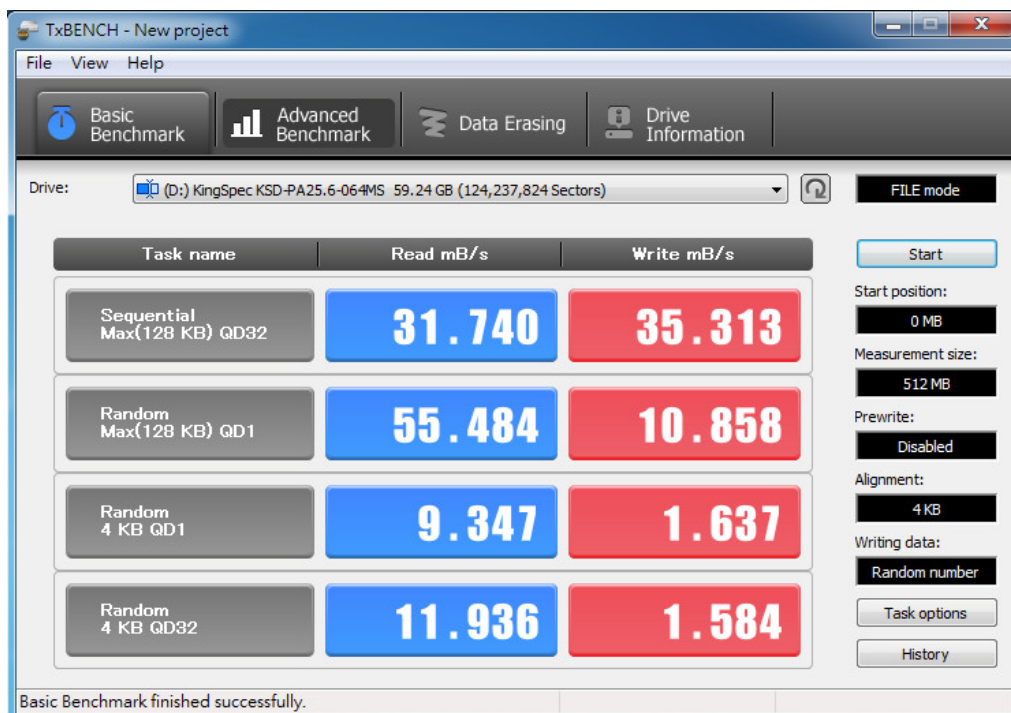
TxBENCH - New project

File View Help

Basic Benchmark
Advanced Benchmark
Data Erasing
Drive Information

Drive: (D:) KingSpec KSD-PA25.6-064MS 59.24 GB (124,237,824 Sectors)

FILE mode

| Task name | Read mB/s | Write mB/s |
|---|---|---|
| Sequential Max(128 KB) QD32 | 31.740 | 35.313 |
| Random Max(128 KB) QD1 | 55.484 | 10.858 |
| Random 4 KB QD1 | 9.347 | 1.637 |
| Random 4 KB QD32 | 11.936 | 1.584 |

Start
Start position:
0 MB
Measurement size:
512 MB
Prewrite:
Disabled
Alignment:
4 KB
Writing data:
Random number
Task options
History

Basic Benchmark finished successfully.